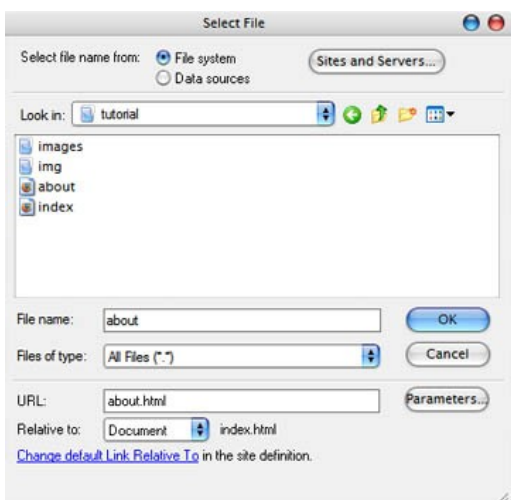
Select File

Select file name from: File system Data sources

Sites and Servers...

Look in: tutorial

images
img
about
index

File name: about

OK

Files of type: All Files (*.*)

Cancel

URL: about.html

Parameters...

Relative to: Document index.html

Change default Link Relative To in the site definition.